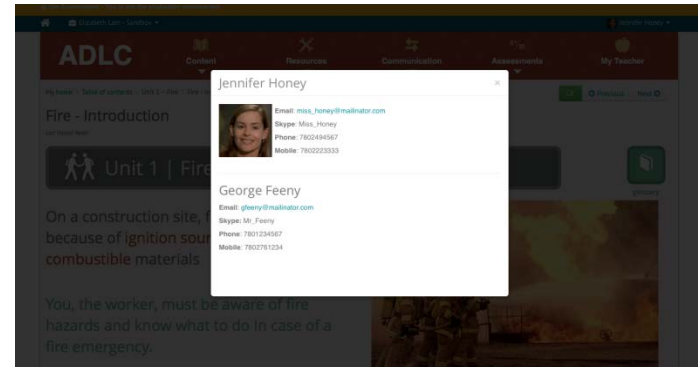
Elizabeth Lam - Sandbox

Jennifer Honey

ADLC

Content

Resources

Communication

Assessments

My Teacher

My home > Table of contents > Unit 1 > Fire > Fire - I

Fire - Introduction

Previous

Next

Unit 1 | Fire

Glossary

On a construction site, f because of ignition sour combustible materials

You, the worker, must be aware of fire hazards and know what to do in case of a fire emergency.

Jennifer Honey

×

Email: miss_honey@mailinator.com
Skype: Miss_Honey
Phone: 7802494567
Mobile: 7802223333

George Feeny

Email: gfeeny@mailinator.com
Skype: Mr_Feeny
Phone: 7801234567
Mobile: 7802761234